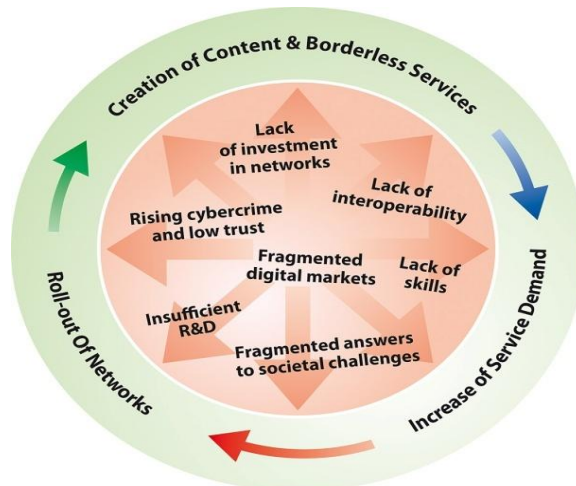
Creation of Content & Borderless Services

Lack of investment in networks

Lack of interoperability

Rising cybercrime and low trust

Fragmented digital markets

Lack of skills

Insufficient R&D

Fragmented answers to societal challenges

Increase of Service Demand

Roll-out Of Networks